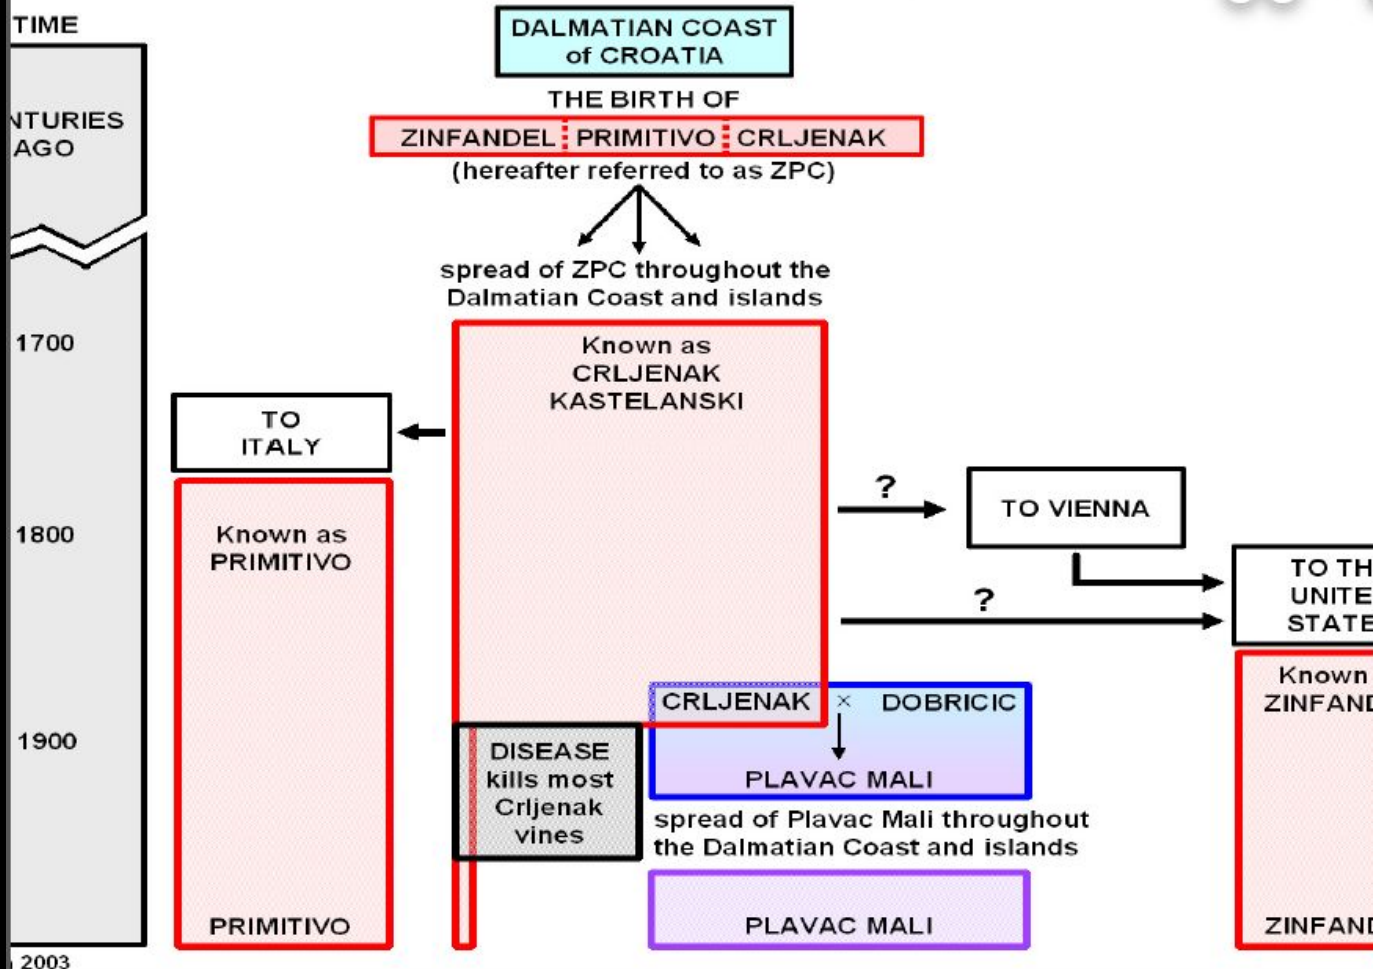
TIME

NTURIES AGO

1700

1800

1900

2003

DALMATIAN COAST of CROATIA

THE BIRTH OF

ZINFANDEL PRIMITIVO CRLJENAK

(hereafter referred to as ZPC)

spread of ZPC throughout the Dalmatian Coast and islands

Known as CRLJENAK KASTELANSKI

TO ITALY

Known as PRIMITIVO

PRIMITIVO

?

TO VIENNA

?

TO TH UNITE STATE

Known ZINFAND

ZINFAND

CRLJENAK × DOBRICIC

PLAVAC MALI

DISEASE kills most Crljenak vines

spread of Plavac Mali throughout the Dalmatian Coast and islands

PLAVAC MALI